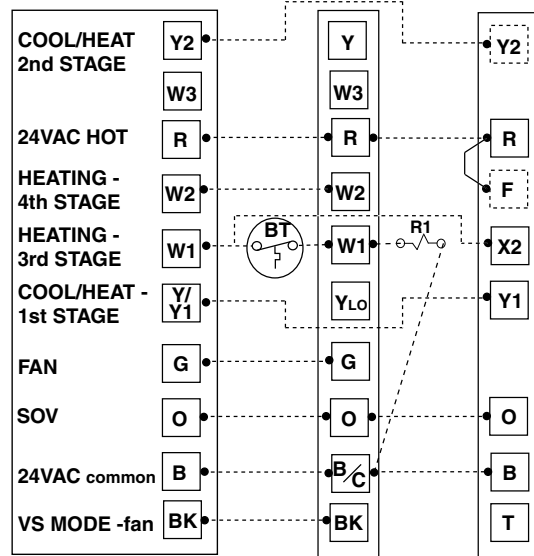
COOL/HEAT 2nd STAGE
Y2
W3
24VAC HOT
R
HEATING - 4th STAGE
W2
HEATING - 3rd STAGE
W1
COOL/HEAT - 1st STAGE
Y/Y1
FAN
G
SOV
O
24VAC common
B
VS MODE -fan
BK

Y
W3
R
W2
BT
W1
YLO
G
O
B/C
BK

R1

Y2
R
F
X2
Y1
O
B
T